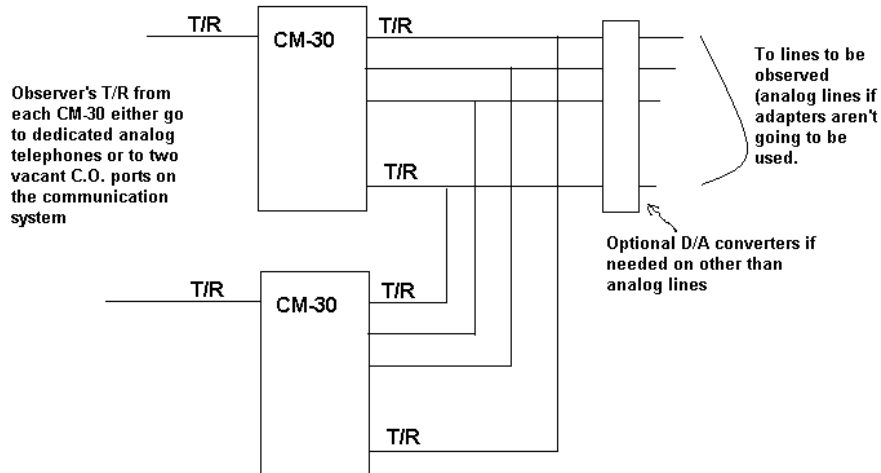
T/R

CM-30

T/R

T/R

Observer's T/R from each CM-30 either go to dedicated analog telephones or to two vacant C.O. ports on the communication system

To lines to be observed (analog lines if adapters aren't going to be used.

Optional D/A converters if needed on other than analog lines

T/R

CM-30

T/R

T/R